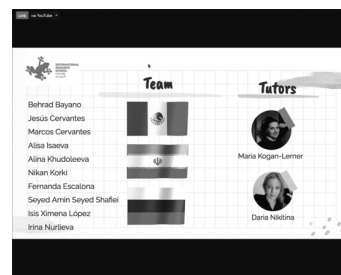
LIVE на YouTube

INTERNATIONAL RESEARCH SCHOOL

Team

Tutors

Behrad Bayano
Jesús Cervantes
Marcos Cervantes
Alisa Isaeva
Alina Khudoleeva
Nikan Korki
Fernanda Escalona
Seyed Amin Seyed Shafiei
Isis Ximena López
Irina Nurlieva

Maria Kogan-Lerner

Daria Nikitina